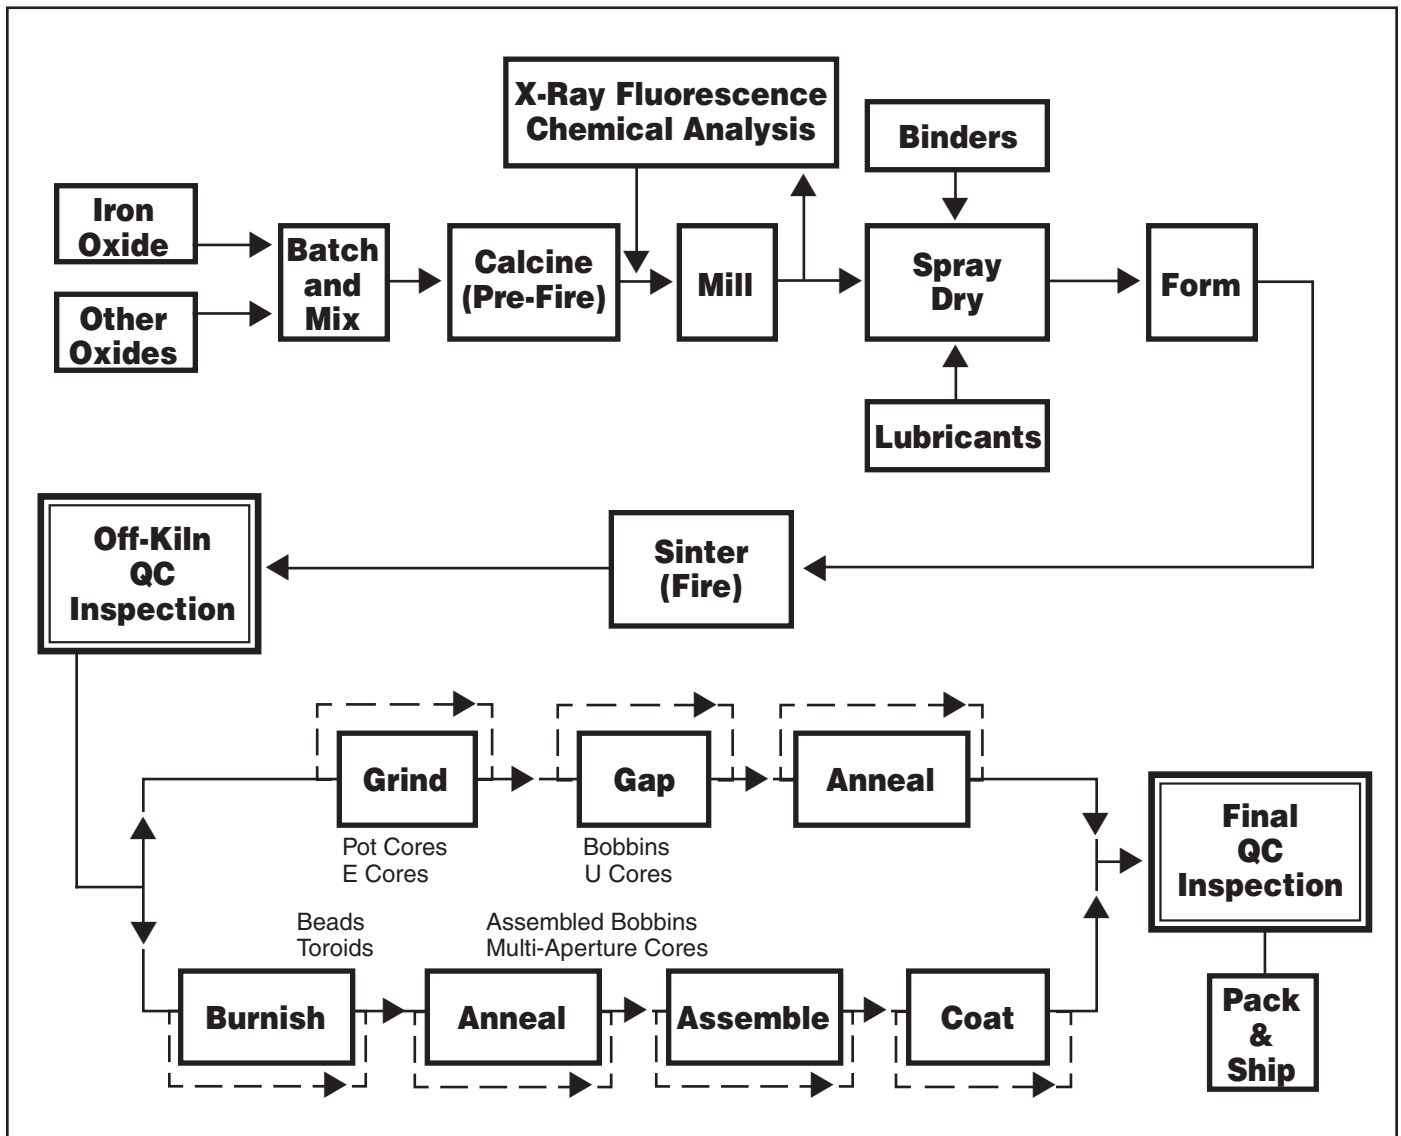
X-Ray Fluorescence Chemical Analysis

Binders

Iron Oxide

Other Oxides

Batch and Mix

Calcine (Pre-Fire)

Mill

Spray Dry

Form

Lubricants

Off-Kiln QC Inspection

Sinter (Fire)

Grind

Pot Cores
E Cores

Gap

Bobbins
U Cores

Anneal

Final QC Inspection

Pack & Ship

Beads
Toroids

Assembled Bobbins
Multi-Aperture Cores

Burnish

Anneal

Assemble

Coat